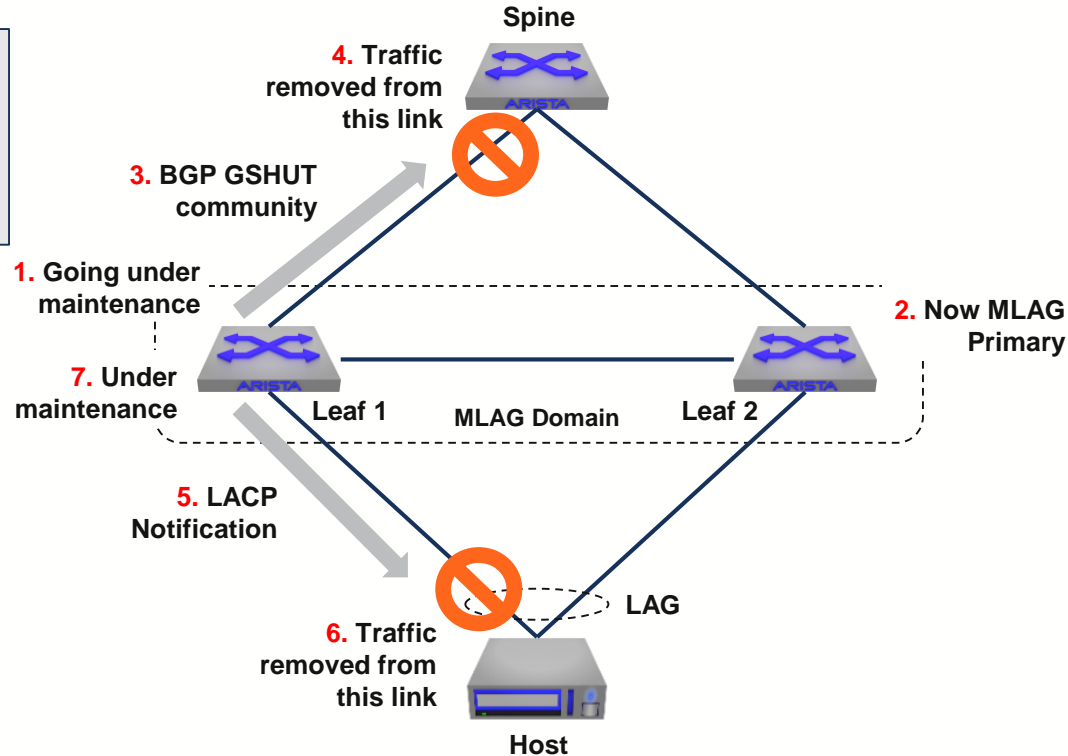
Spine

4. Traffic removed from this link

ARISTA

3. BGP GSHUT community

1. Going under maintenance

2. Now MLAG Primary

ARISTA

ARISTA

7. Under maintenance

Leaf 1

MLAG Domain

Leaf 2

5. LACP Notification

LAG

6. Traffic removed from this link

Host